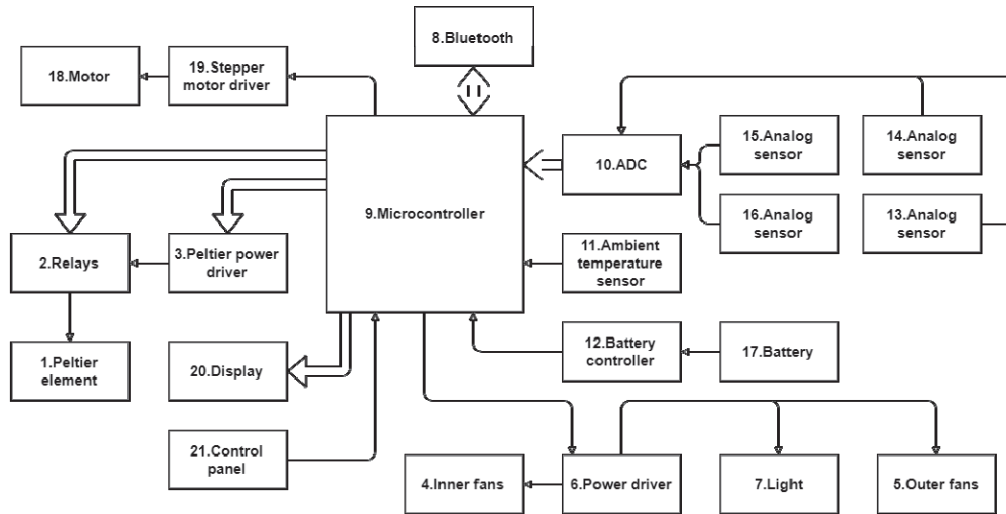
8.Bluetooth

18.Motor

19.Stepper motor driver

9.Microcontroller

10.ADC

15.Analog sensor

14.Analog sensor

16.Analog sensor

13.Analog sensor

2.Relays

3.Peltier power driver

11.Ambient temperature sensor

1.Peltier element

20.Display

12.Battery controller

17.Battery

21.Control panel

4.Inner fans

6.Power driver

7.Light

5.Outer fans